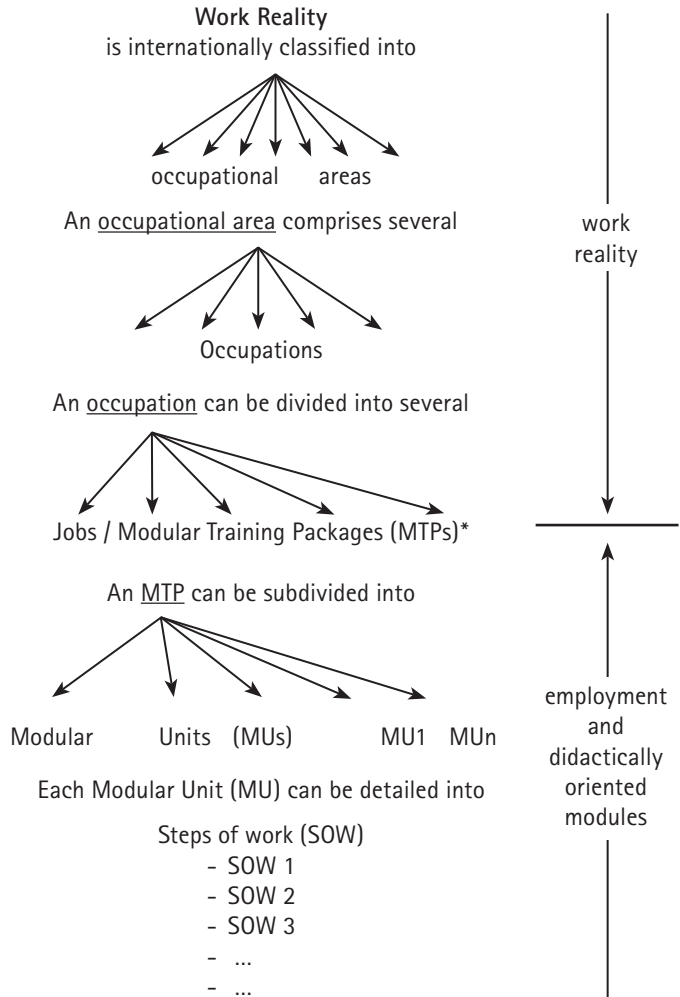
**Work Reality**
is internationally classified into

occupational areas

An occupational area comprises several

Occupations

An occupation can be divided into several

Jobs / Modular Training Packages (MTPs)*

An MTP can be subdivided into

Modular Units (MUs) MU1 MUn

Each Modular Unit (MU) can be detailed into

Steps of work (SOW)
- SOW 1
- SOW 2
- SOW 3
- ...
- ...

work reality

employment and didactically oriented modules